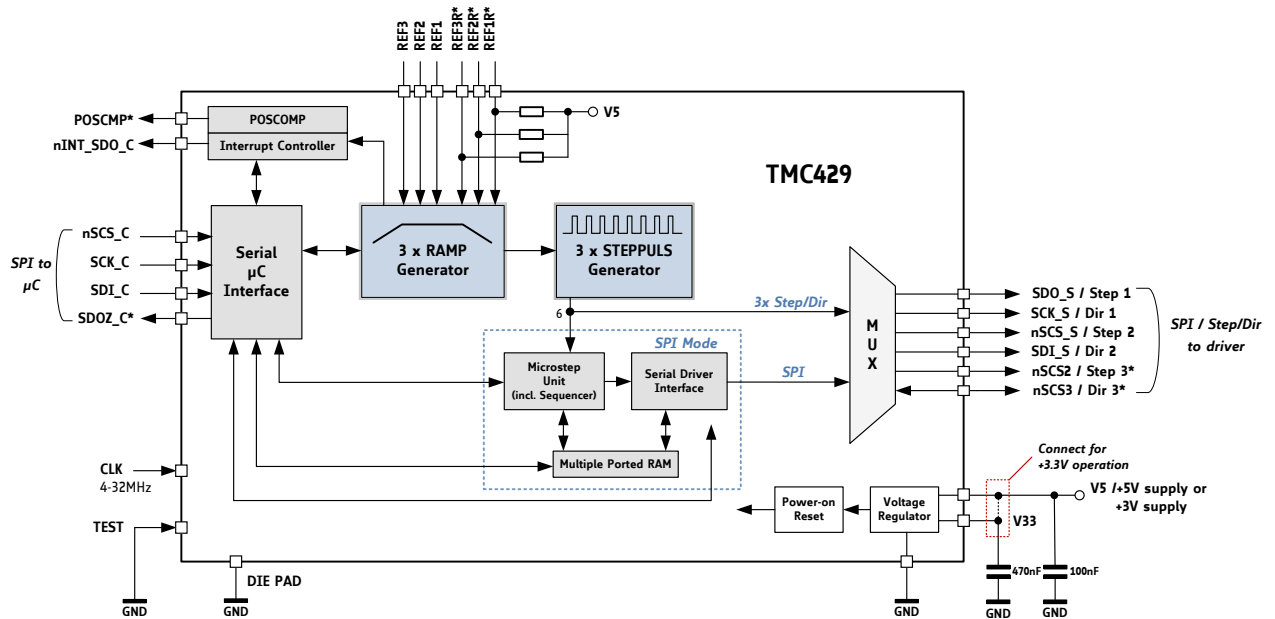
REF3
REF2
REF1
REF3R*
REF2R*
REF1R*

V5

POSCMP*
nINT_SDO_C

POSCOMP
Interrupt Controller

TMC429

SPI to µC

nSCS_C
SCK_C
SDI_C
SDOZ_C*

Serial µC Interface

3 x RAMP Generator

3 x STEPPULS Generator

6

3x Step/Dir

M U X

SPI Mode

Microstep Unit (incl. Sequencer)

Serial Driver Interface

SPI

Multiple Ported RAM

SDO_S / Step 1
SCK_S / Dir 1
nSCS_S / Step 2
SDI_S / Dir 2
nSCS2 / Step 3*
nSCS3 / Dir 3*

SPI / Step/Dir to driver

CLK
4-32MHz

TEST

Connect for +3.3V operation

Power-on Reset

Voltage Regulator

V5 /+5V supply or +3V supply

V33

470nF
100nF

DIE PAD

GND
GND
GND
GND
GND